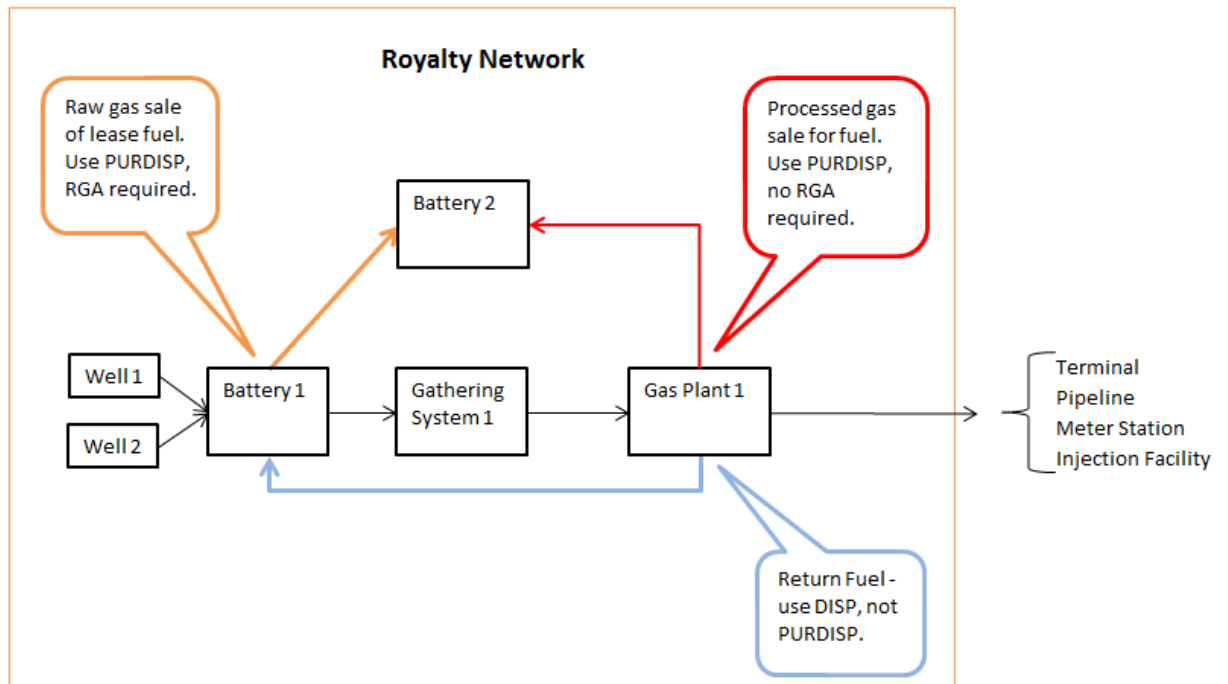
Royalty Network

Raw gas sale of lease fuel. Use PURDISP, RGA required.

Processed gas sale for fuel. Use PURDISP, no RGA required.

Battery 2

Well 1

Well 2

Battery 1

Gathering System 1

Gas Plant 1

Terminal
Pipeline
Meter Station
Injection Facility

Return Fuel - use DISP, not PURDISP.